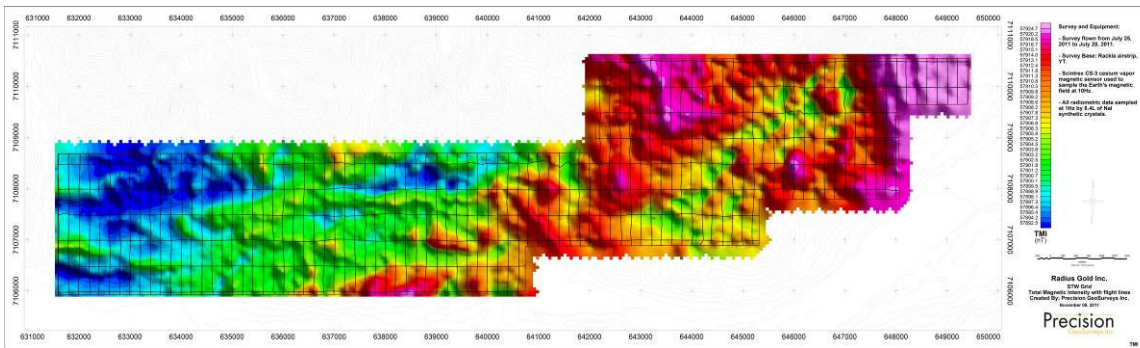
631000 632000 633000 634000 635000 636000 637000 638000 639000 640000 641000 642000 643000 644000 645000 646000 647000 648000 649000 650000

7111000 7110000 7109000 7108000 7107000 7106000

57924.7
57920.2
57918.0
57916.7
57915.2
57914.0
57912.6
57913.1
57912.0
57911.3
57910.5
57909.7
57909.0
57908.2
57907.3
57906.6
57906.0
57905.3
57904.6
57903.9
57903.1
57902.3
57901.7
57901.0
57900.1
57899.5
57898.6
57897.7
57896.6
57895.3
57894.0
57892.3

TMI
(nT)

Survey and Equipment:

- Survey flown from July 26, 2011 to July 28, 2011.

- Survey Base: Rackla airstrip, YT.

- Scintrex CS-3 cesium vapor magnetic sensor used to sample the Earth's magnetic field at 10Hz.

- All radiometric data sampled at 1Hz by 8.4L of NaI synthetic crystals.

Radius Gold Inc.
STW Grid
Total Magnetic Intensity with flight lines
Created By: Precision GeoSurveys Inc.
November 08, 2011

Precision
GeoSurveys Inc.

TMI